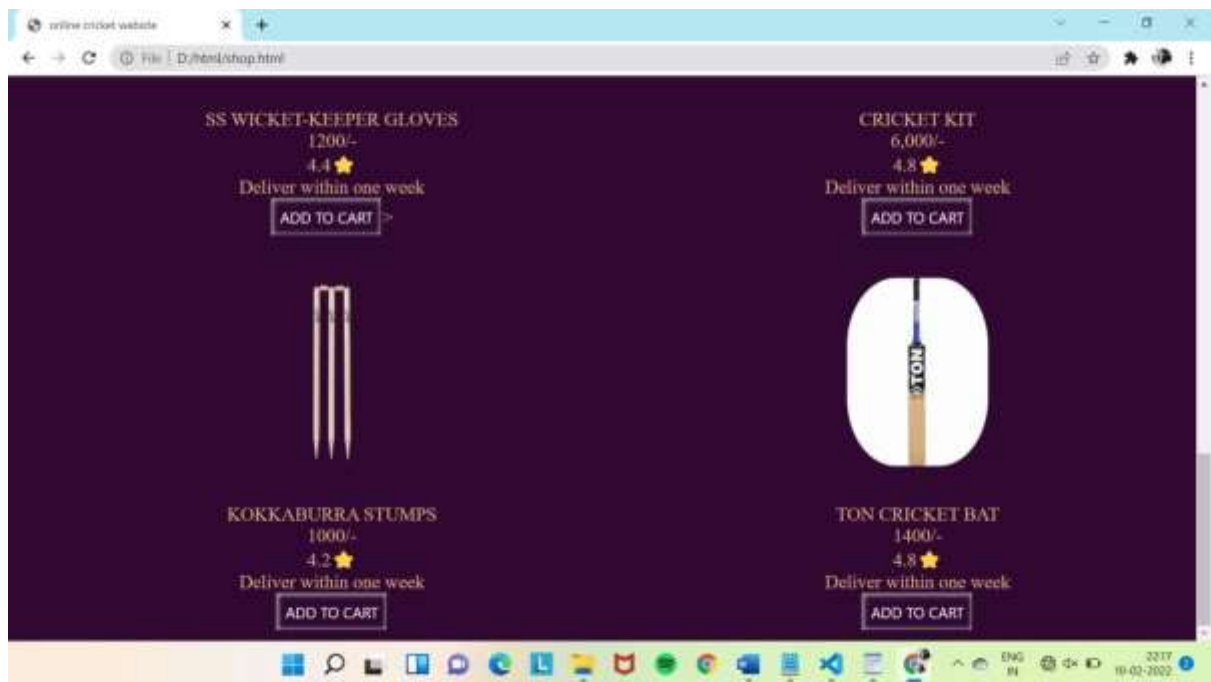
online cricket website

File | D:/html/shop.html

SS WICKET-KEEPER GLOVES
1200/-
4.4
Deliver within one week
ADD TO CART >

CRICKET KIT
6,000/-
4.8
Deliver within one week
ADD TO CART

TON

KOKKABURRA STUMPS
1000/-
4.2
Deliver within one week
ADD TO CART

TON CRICKET BAT
1400/-
4.8
Deliver within one week
ADD TO CART

ENG IN
22:17
10-02-2022